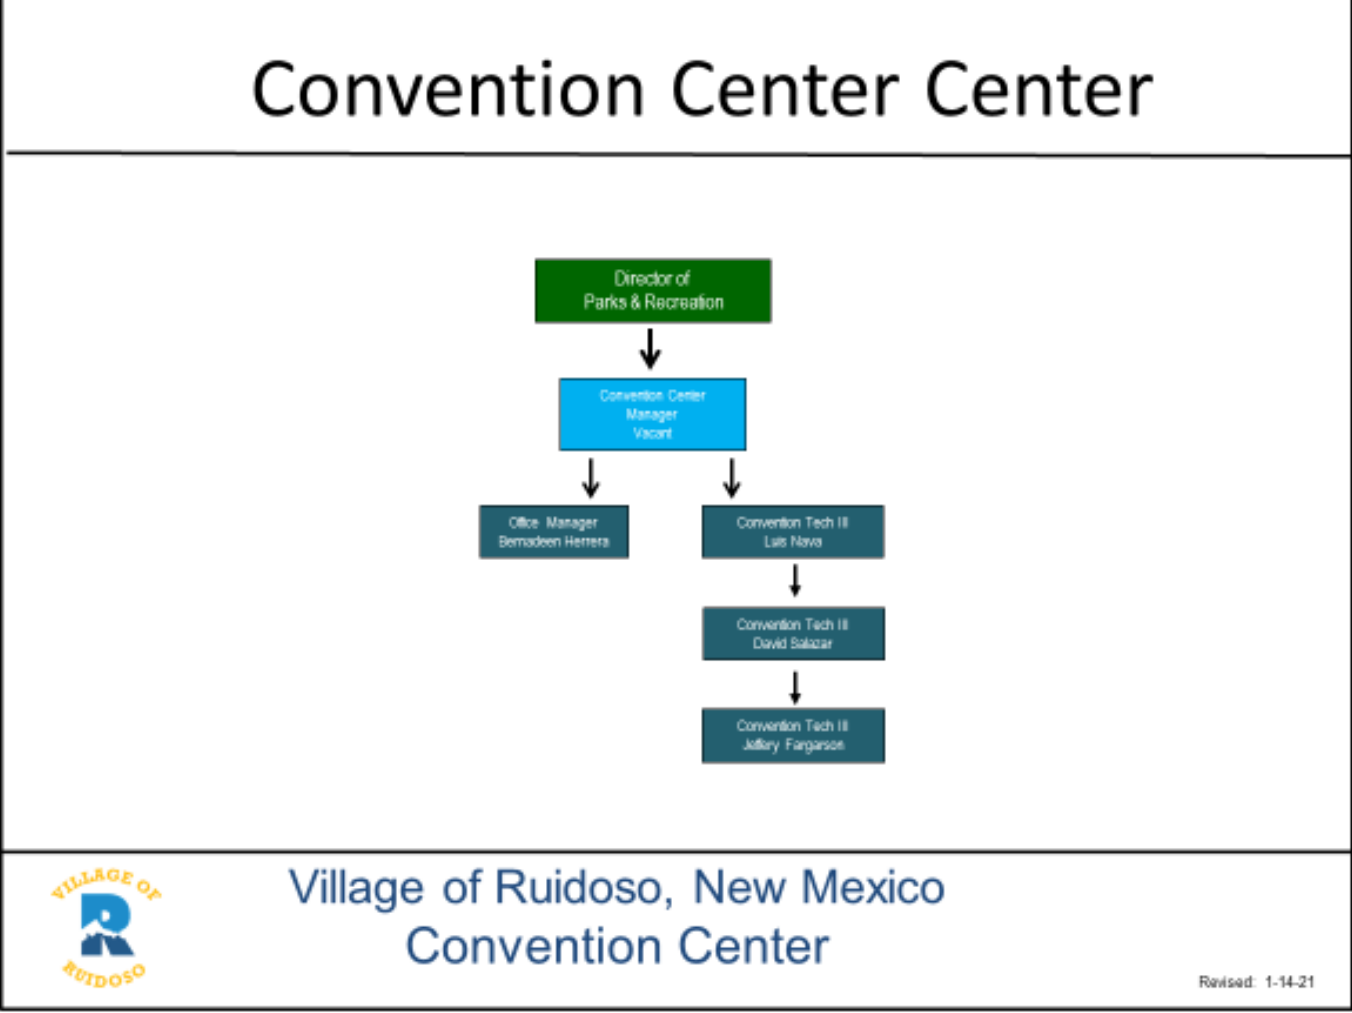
Convention Center Center

Director of
Parks & Recreation

Convention Center
Manager
Vacant

Office Manager
Bernadeen Herrera

Convention Tech III
Luis Nava

Convention Tech III
David Salazar

Convention Tech III
Jeffery Fargarson

VILLAGE OF
R
RUIDOSO

Village of Ruidoso, New Mexico
Convention Center

Revised: 1-14-21